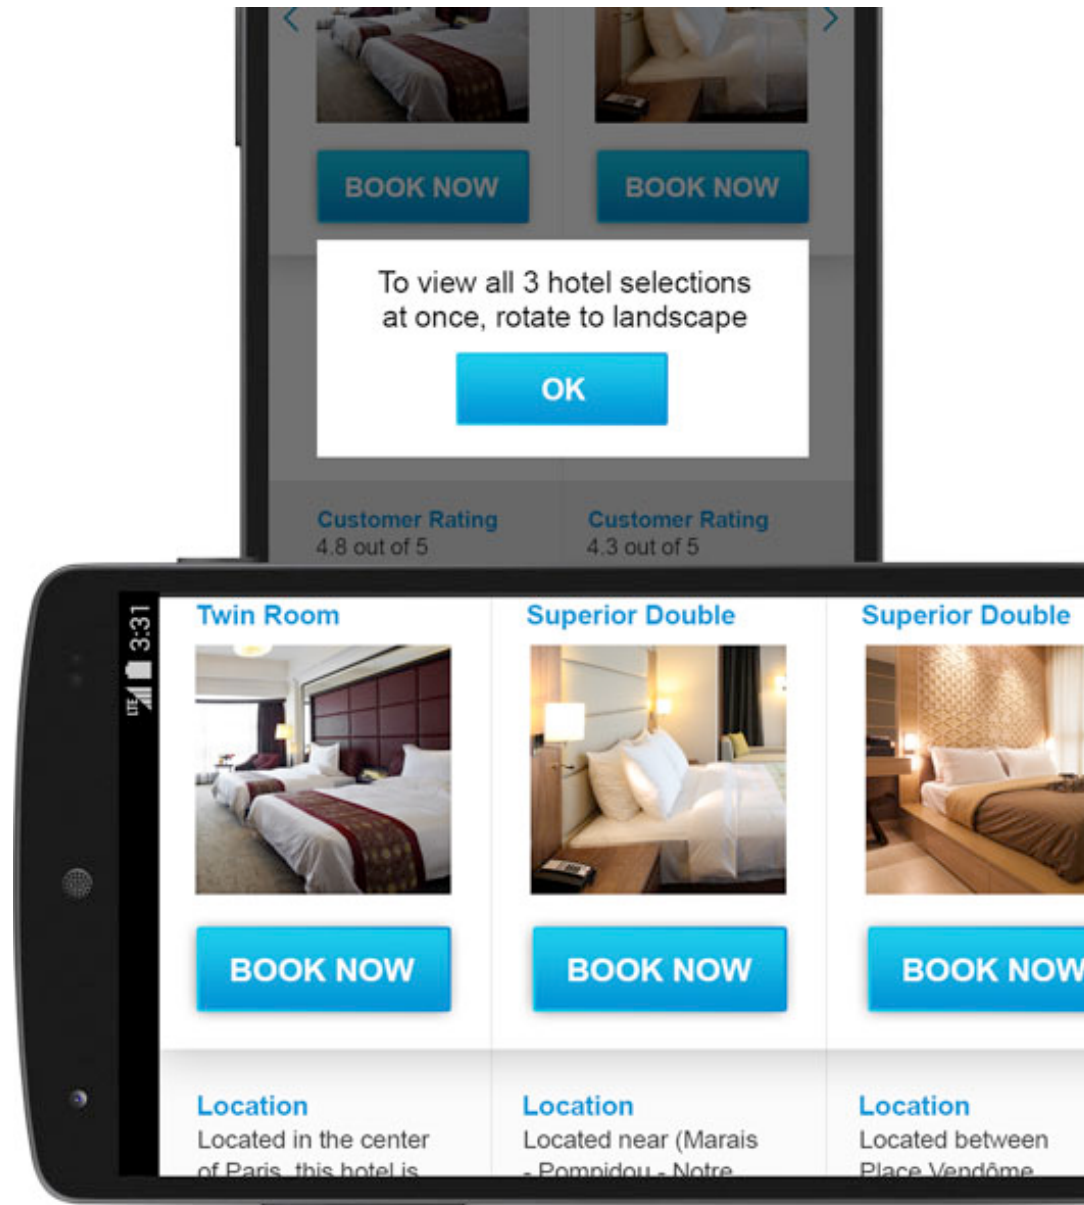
BOOK NOW

BOOK NOW

To view all 3 hotel selections at once, rotate to landscape

OK

Customer Rating
4.8 out of 5

Customer Rating
4.3 out of 5

LTE 3:31

Twin Room

BOOK NOW

Location
Located in the center of Paris, this hotel is

Superior Double

BOOK NOW

Location
Located near (Marais - Pompidou - Notre

Superior Double

BOOK NOW

Location
Located between Place Vendôme